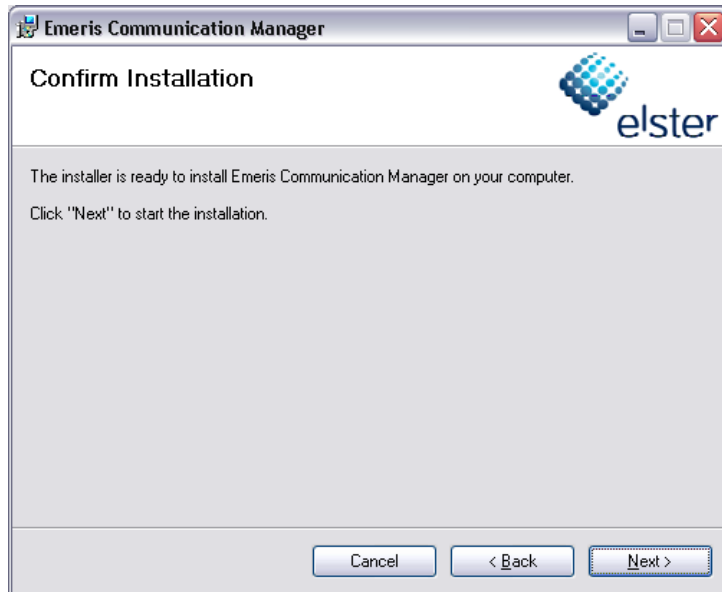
Emeris Communication Manager

Confirm Installation

elster

The installer is ready to install Emeris Communication Manager on your computer.

Click "Next" to start the installation.

Cancel

< Back

Next >